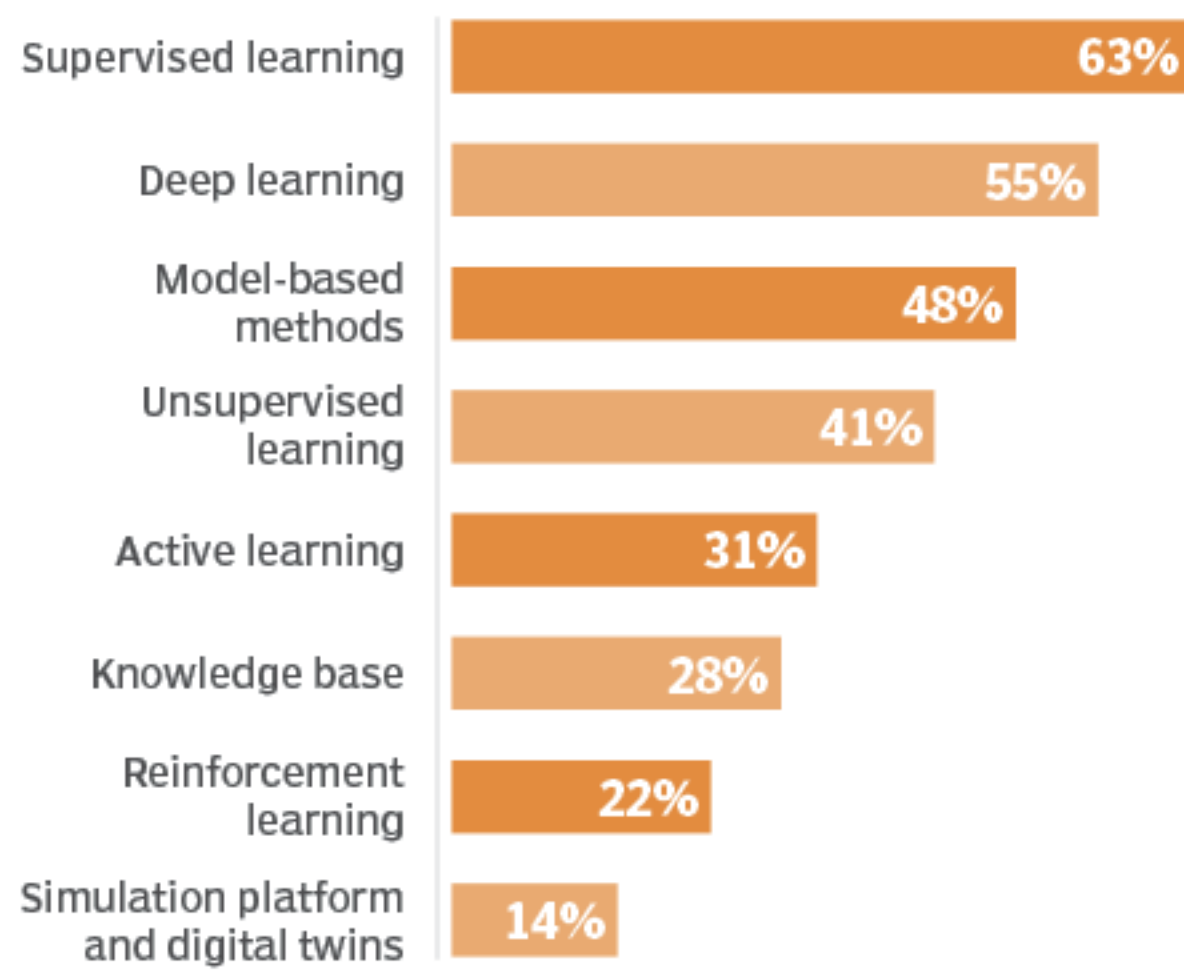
Supervised learning 63%

Deep learning 55%

Model-based methods 48%

Unsupervised learning 41%

Active learning 31%

Knowledge base 28%

Reinforcement learning 22%

Simulation platform and digital twins 14%